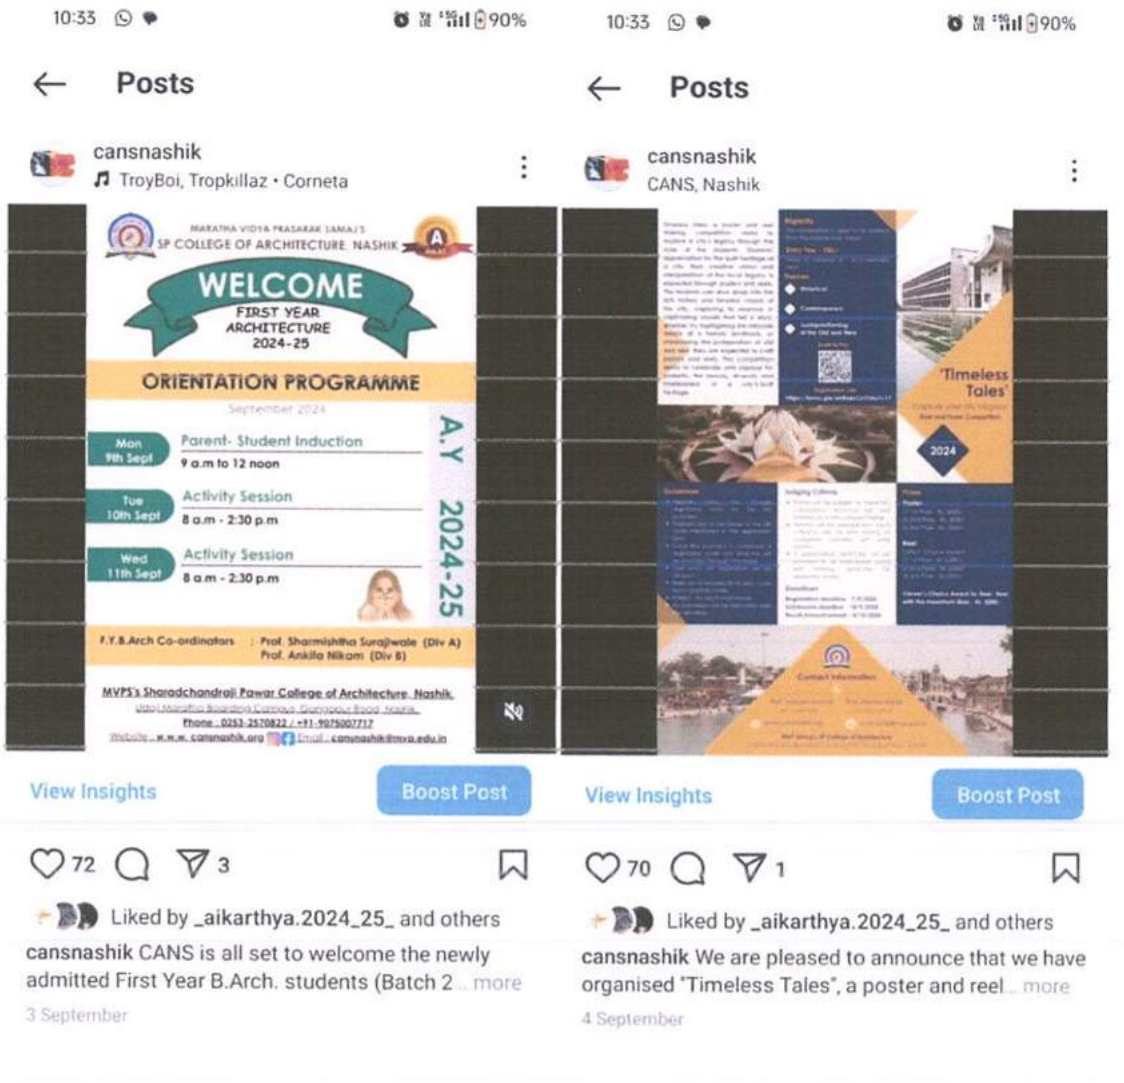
10:33 90%

← Posts

cansnashik
TroyBoi, Tropkillaz • Corneta

MARATHA VIDYA PRASARAK SAMAJ'S
SP COLLEGE OF ARCHITECTURE, NASHIK

WELCOME
FIRST YEAR ARCHITECTURE 2024-25

ORIENTATION PROGRAMME
September 2024

A.Y 2024-25

Mon 9th Sept — Parent- Student Induction — 9 a.m to 12 noon
Tue 10th Sept — Activity Session — 8 a.m - 2:30 p.m
Wed 11th Sept — Activity Session — 8 a.m - 2:30 p.m

F.Y.B.Arch Co-ordinators : Prof. Sharmishtha Surajwale (Div A) Prof. Ankita Nikam (Div B)

MVPS's Sharadchandraji Pawar College of Architecture, Nashik
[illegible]
Phone : 0253-2570822 / +91-9075007717
Website : www.cansnashik.org Email : cansnashik@mvp.edu.in

View Insights Boost Post

72 3

Liked by _aikarthya.2024_25_ and others
cansnashik CANS is all set to welcome the newly admitted First Year B.Arch. students (Batch 2... more
3 September

10:33 90%

← Posts

cansnashik
CANS, Nashik

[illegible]

'Timeless Tales'

2024

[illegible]

View Insights Boost Post

70 1

Liked by _aikarthya.2024_25_ and others
cansnashik We are pleased to announce that we have organised "Timeless Tales", a poster and reel... more
4 September